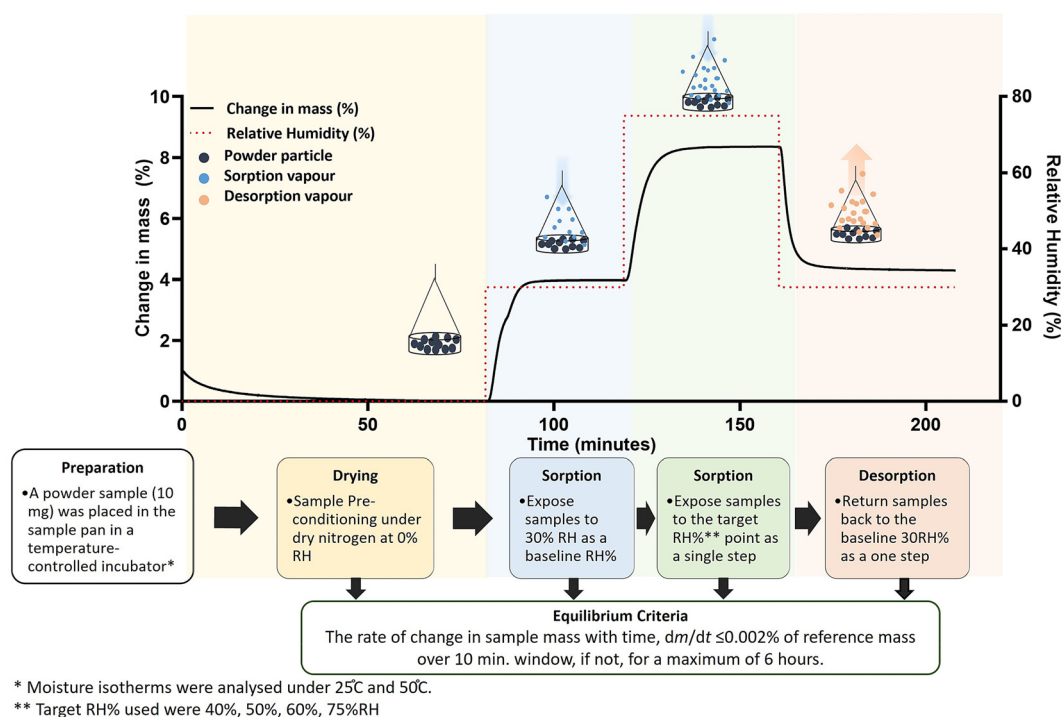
10
8
6
4
2
0
Change in mass (%)

Change in mass (%)
Relative Humidity (%)
Powder particle
Sorption vapour
Desorption vapour

80
60
40
20
0
Relative Humidity (%)

0
50
100
150
200
Time (minutes)

Preparation
•A powder sample (10 mg) was placed in the sample pan in a temperature-controlled incubator*

Drying
•Sample Pre-conditioning under dry nitrogen at 0% RH

Sorption
•Expose samples to 30% RH as a baseline RH%

Sorption
•Expose samples to the target RH%** point as a single step

Desorption
•Return samples back to the baseline 30RH% as a one step

Equilibrium Criteria
The rate of change in sample mass with time, d$m$/d$t$ ≤0.002% of reference mass over 10 min. window, if not, for a maximum of 6 hours.

* Moisture isotherms were analysed under 25̊C and 50̊C.
** Target RH% used were 40%, 50%, 60%, 75%RH